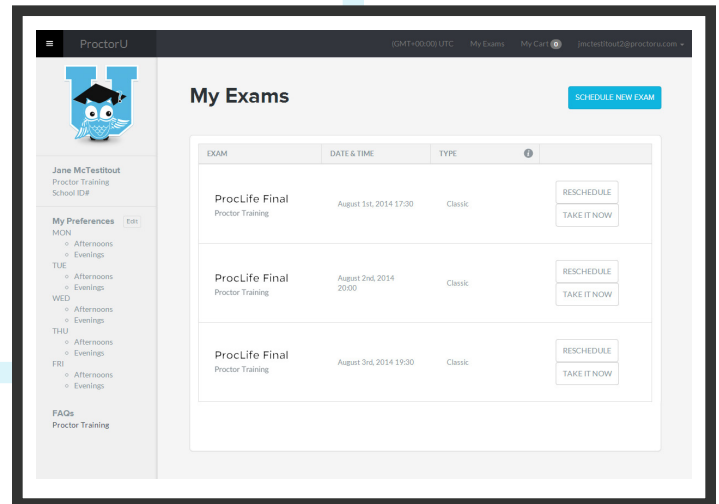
ProctorU

(GMT+00:00) UTC My Exams My Cart 0 jmctestitout2@proctoru.com

Jane McTestitout
Proctor Training
School ID#

My Preferences Edit
MON
- Afternoons
- Evenings
TUE
- Afternoons
- Evenings
WED
- Afternoons
- Evenings
THU
- Afternoons
- Evenings
FRI
- Afternoons
- Evenings

FAQs
Proctor Training

My Exams

SCHEDULE NEW EXAM

| EXAM | DATE & TIME | TYPE | |
|---|---|---|---|
| ProcLife Final<br>Proctor Training | August 1st, 2014 17:30 | Classic | RESCHEDULE<br>TAKE IT NOW |
| ProcLife Final<br>Proctor Training | August 2nd, 2014 20:00 | Classic | RESCHEDULE<br>TAKE IT NOW |
| ProcLife Final<br>Proctor Training | August 3rd, 2014 19:30 | Classic | RESCHEDULE<br>TAKE IT NOW |